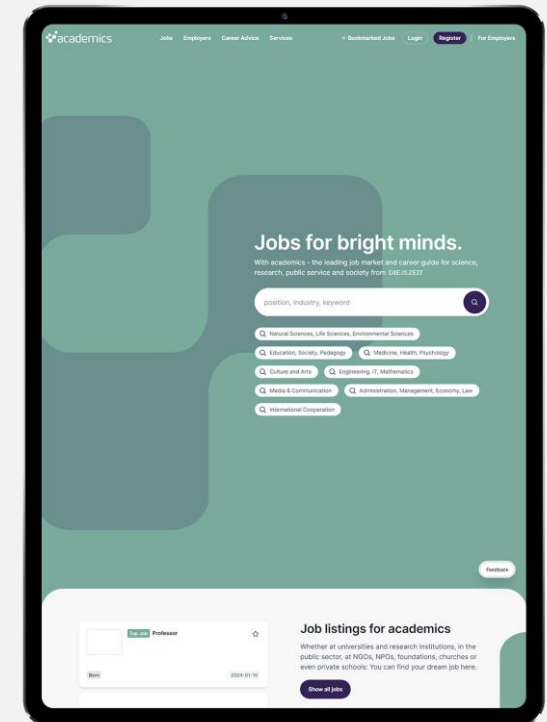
academics

Jobs Employers Career Advice Services

Bookmarked Jobs Login Register For Employers

Jobs for bright minds.

With academics - the leading job market and career guide for science, research, public service and society from DIE ZEIT

position, industry, keyword

Natural Sciences, Life Sciences, Environmental Sciences

Education, Society, Pedagogy

Medicine, Health, Psychology

Culture and Arts

Engineering, IT, Mathematics

Media & Communication

Administration, Management, Economy, Law

International Cooperation

Feedback

Top Job Professor

Born

2024-01-10

Job listings for academics

Whether at universities and research institutions, in the public sector, at NGOs, NPOs, foundations, churches or even private schools: You can find your dream job here.

Show all jobs